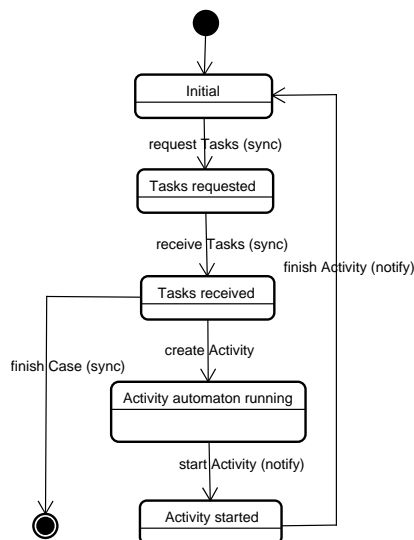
Initial

request Tasks (sync)

Tasks requested

receive Tasks (sync)

finish Activity (notify)

Tasks received

finish Case (sync)

create Activity

Activity automaton running

start Activity (notify)

Activity started